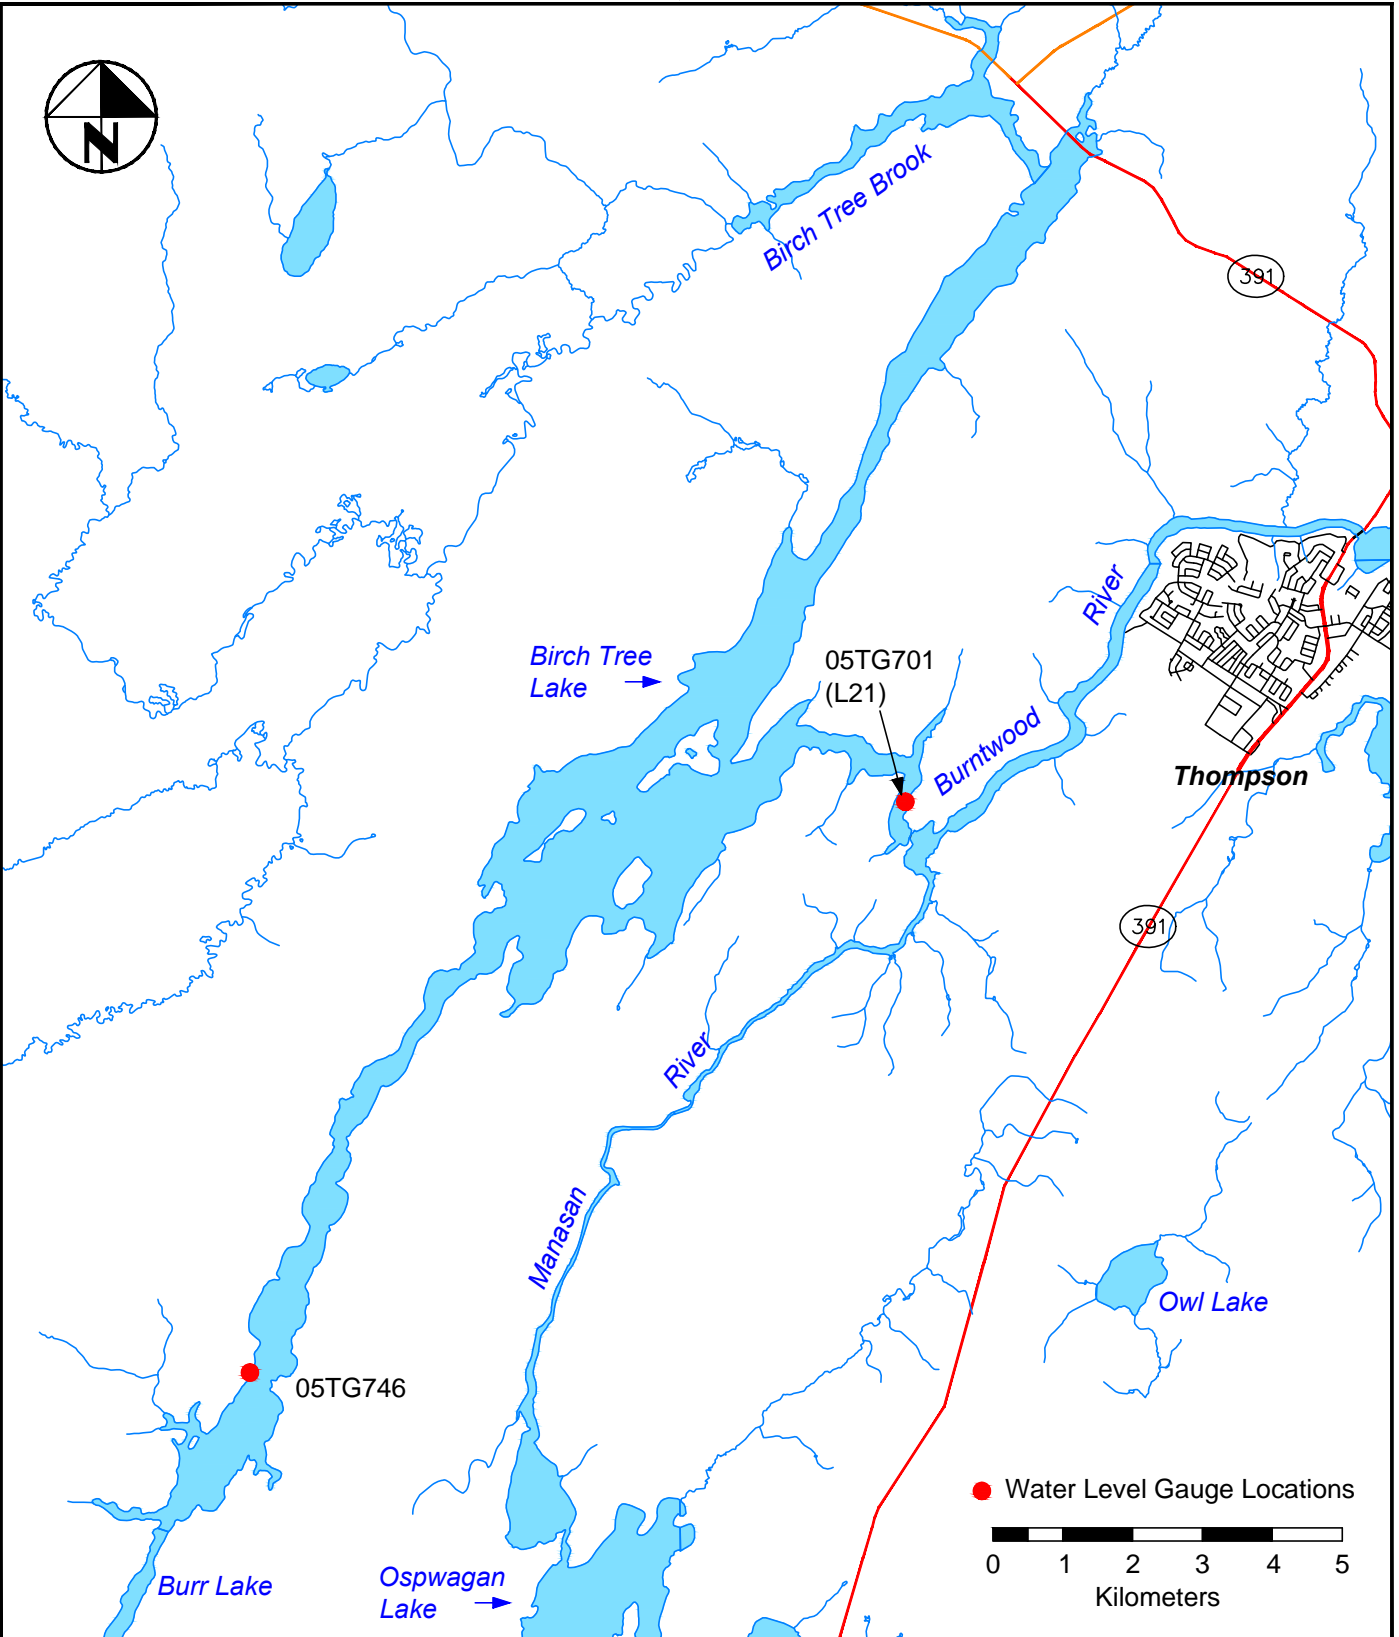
N

Birch Tree Brook

391

River

Birch Tree Lake

05TG701 (L21)

Burntwood

Thompson

391

River

Manasan

Owl Lake

05TG746

Water Level Gauge Locations

0 1 2 3 4 5
Kilometers

Burr Lake

Ospwagan Lake